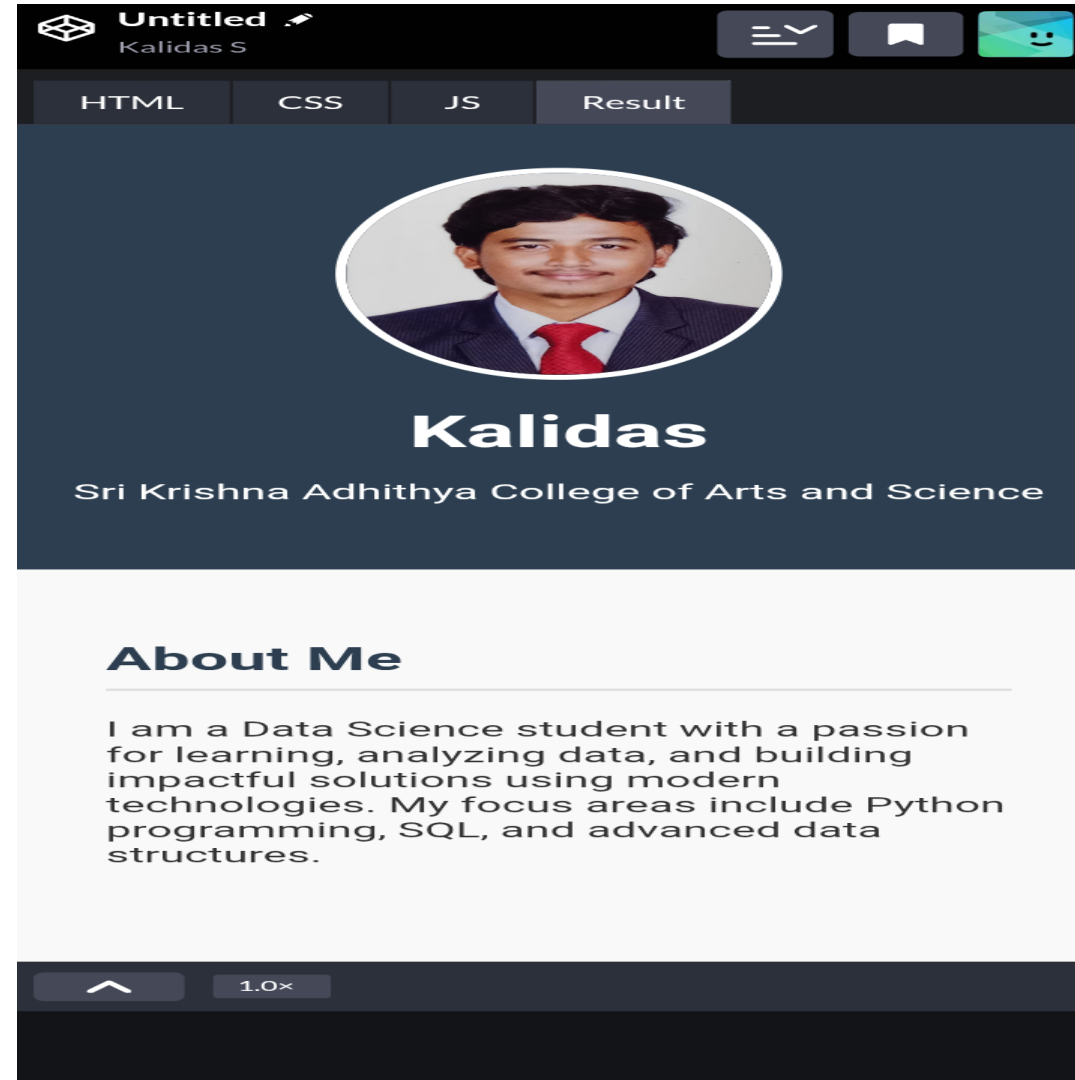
Untitled
Kalidas S

HTML CSS JS Result

Kalidas

Sri Krishna Adhithya College of Arts and Science

About Me

I am a Data Science student with a passion for learning, analyzing data, and building impactful solutions using modern technologies. My focus areas include Python programming, SQL, and advanced data structures.

1.0×